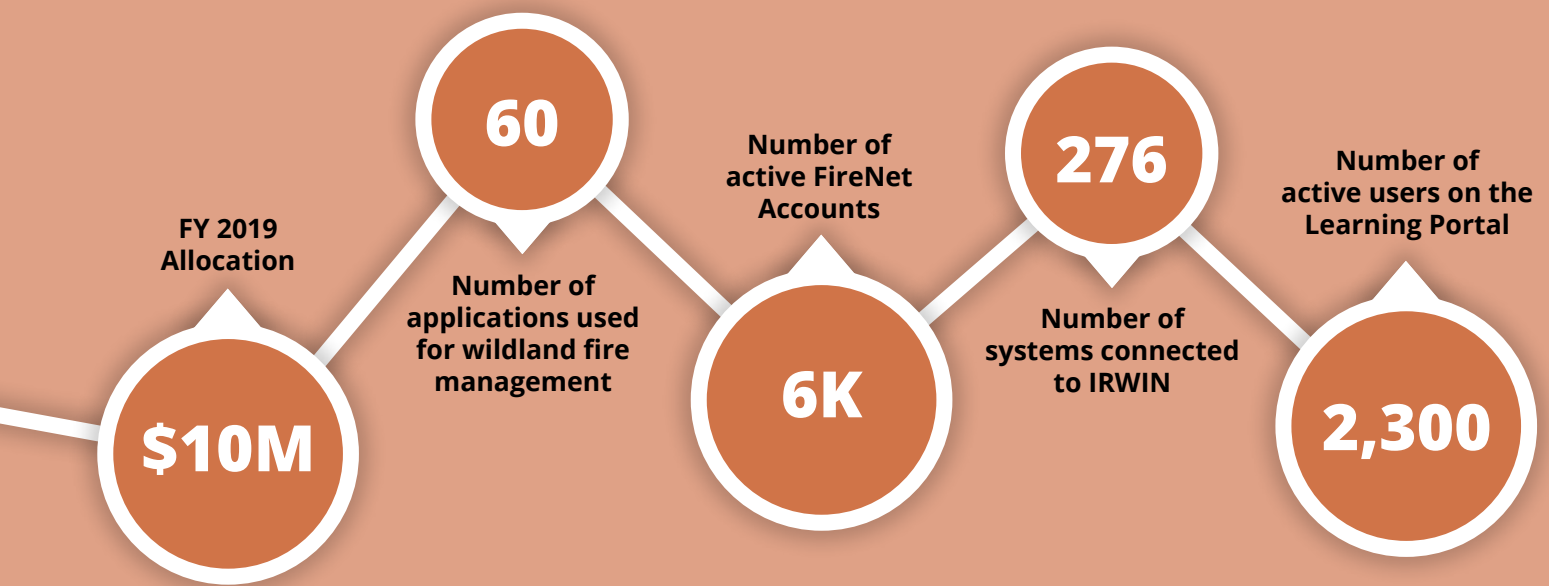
FY 2019
Allocation

$10M

60

Number of applications used for wildland fire management

Number of active FireNet Accounts

6K

276

Number of systems connected to IRWIN

Number of active users on the Learning Portal

2,300